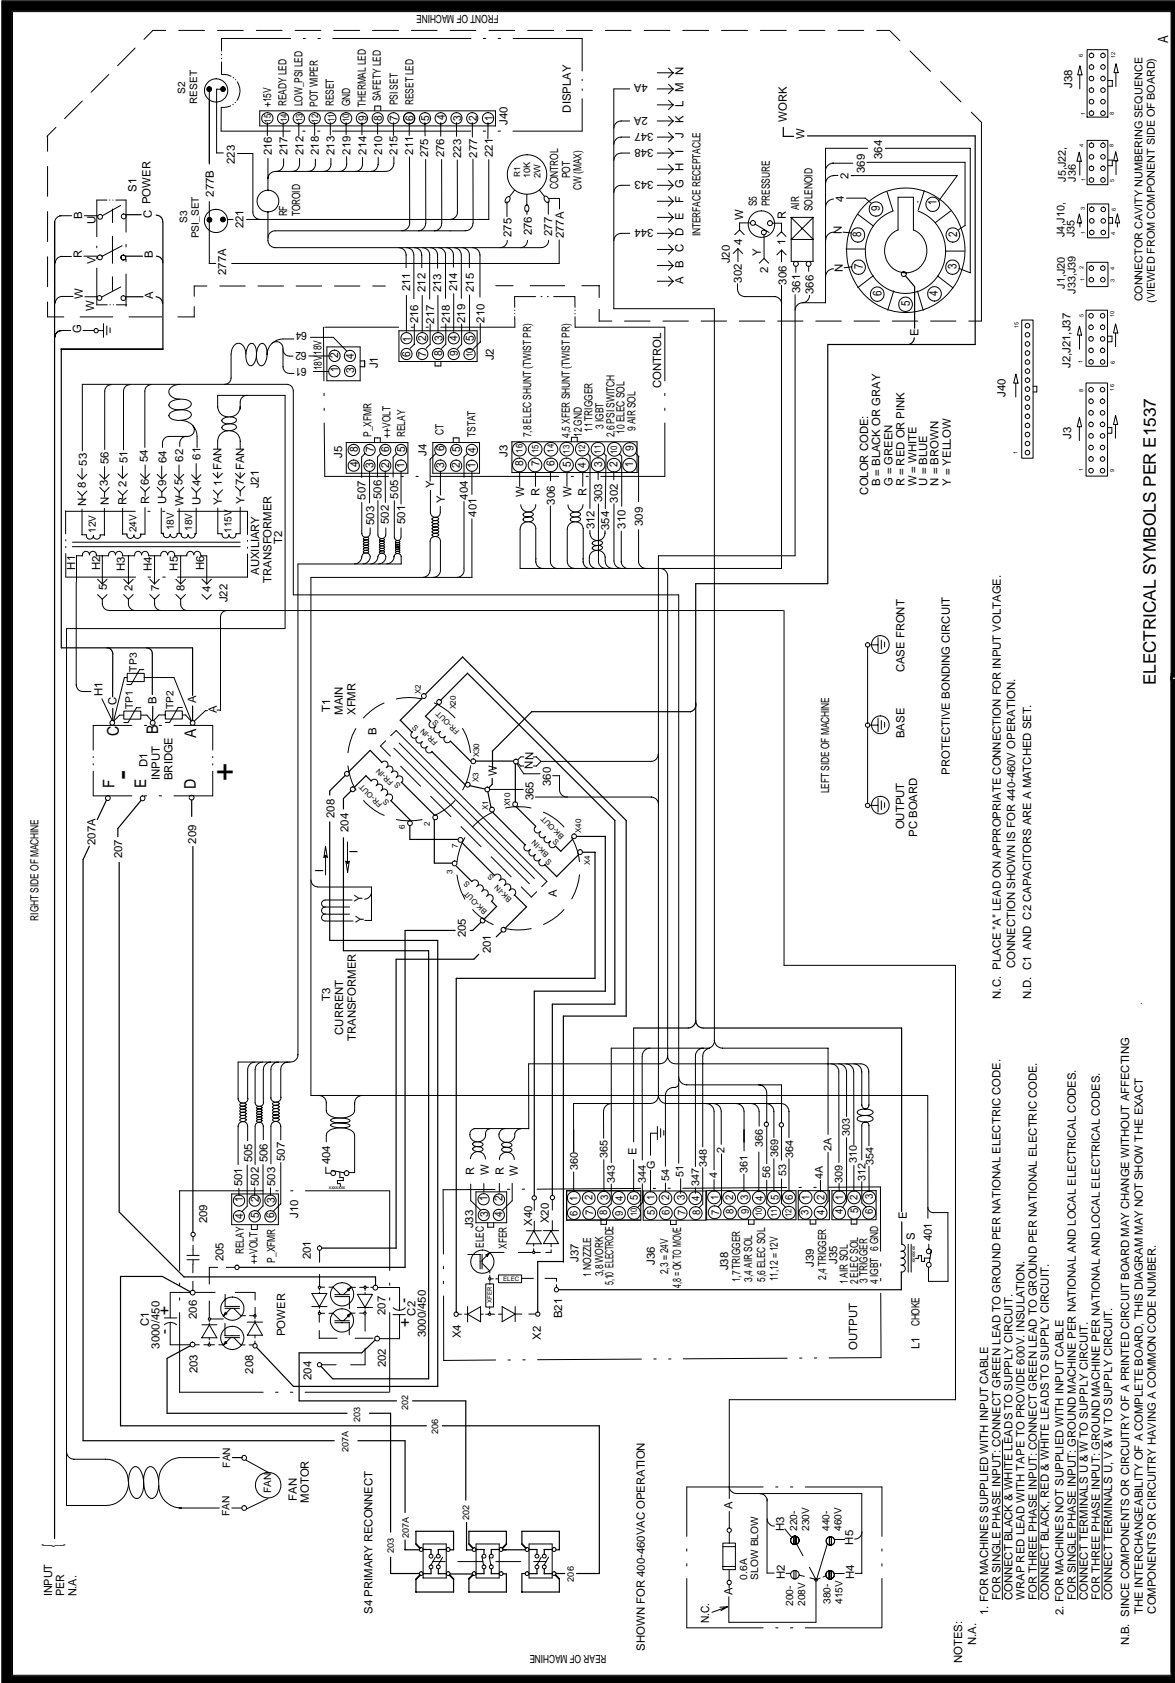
FRONT OF MACHINE

DISPLAY

S2 RESET

+15V
READY LED
LOW_PSI LED
POT WIPER
RESET
GND
THERMAL LED
SAFETY LED
PSI SET
RESET LED

J40

216 217 212 218 213 219 214 210 215 211 275 276 223 277 221

S1 POWER

S3 PSI SET

277B 221 277A 223

RF TOROID

R1 10K 2W CONTROL POT CW (MAX)

275 276 277 277A

INTERFACE RECEPTACLE

4A 2A 347 348 343 344

A B C D E F G H I J K L M N

WORK

S5 PRESSURE

AIR SOLENOID

J20

302 306 361 366

369 364

211 212 213 214 215 216 217 218 219 210

J2

CONTROL

J1

18V 18V

64 62 61

K 8 53
N 3 56
R 2 51
R 6 54
U 9 64
W 5 62
U 4 61
Y 1 FAN
Y 7 FAN

J21

12V 24V 18V 18V 115V

H1 H2 H3 H4 H5 H6

AUXILIARY TRANSFORMER T2

J22

J5
P_XFMR
++VOLT
RELAY

507 503 506 502 505 501

J4
CT
TSTAT

404 401

J3
7,8 ELEC SHUNT (TWIST PR)
4,5 XFER SHUNT (TWIST PR)
1,2 GND
11 TRIGGER
3 IGBT
2,6 PSI SWITCH
10 ELEC SOL
9 AIR SOL

W R W R 306 312 303 354 302 310 309

COLOR CODE:
B = BLACK OR GRAY
G = GREEN
R = RED OR PINK
W = WHITE
U = BLUE
N = BROWN
Y = YELLOW

J40

J3

J2,J21,J37

J1,J20 J33,J39

J4,J10, J35

J5,J22, J36

J38

CONNECTOR CAVITY NUMBERING SEQUENCE (VIEWED FROM COMPONENT SIDE OF BOARD)

ELECTRICAL SYMBOLS PER E1537

A

RIGHT SIDE OF MACHINE

INPUT PER N.A.

G W R B

TP1 TP2 TP3

D1 INPUT BRIDGE

207A 207 209

T1 MAIN XFMR

T3 CURRENT TRANSFORMER

208 204 205 201

X1 X2 X3 X4 X10 X20 X30 X40

360 365

LEFT SIDE OF MACHINE

OUTPUT PC BOARD
BASE
CASE FRONT

PROTECTIVE BONDING CIRCUIT

FAN MOTOR

C1 3000/450

POWER

C2 3000/450

203 206 208 204 202 207 205 209 201

J10
RELAY
++VOLT
P_XFMR

501 505 502 506 503 507

404

J33
ELEC
XFER

J37
1 NOZZLE
3,8 WORK
5,10 ELECTRODE

J36
2,3 = 24V
4,8 = OK TO MOVE

J38
1,7 TRIGGER
3,4 AIR SOL
5,6 ELEC SOL
11,12 = 12V

J39
2,4 TRIGGER

J35
1 AIR SOL
2 ELEC SOL
3 TRIGGER
4 IGBT 6 GND

360 365 343 344 54 51 347 348 2 361 366 56 53 364 369 4A 2A 309 303 310 312 354

X4 X2 B21 J

OUTPUT

L1 CHOKE

401

S4 PRIMARY RECONNECT

0.6A SLOW BLOW

200-208V 220-230V 380-415V 440-460V

H2 H3 H4 H5

SHOWN FOR 400-460VAC OPERATION

REAR OF MACHINE

NOTES:
N.A.
1. FOR MACHINES SUPPLIED WITH INPUT CABLE
FOR SINGLE PHASE INPUT: CONNECT GREEN LEAD TO GROUND PER NATIONAL ELECTRIC CODE.
CONNECT BLACK & WHITE LEADS TO SUPPLY CIRCUIT.
WRAP RED LEAD WITH TAPE TO PROVIDE 600V INSULATION.
FOR THREE PHASE INPUT: CONNECT GREEN LEAD TO GROUND PER NATIONAL ELECTRIC CODE.
CONNECT BLACK, RED & WHITE LEADS TO SUPPLY CIRCUIT.
2. FOR MACHINES NOT SUPPLIED WITH INPUT CABLE
FOR SINGLE PHASE INPUT: GROUND MACHINE PER NATIONAL AND LOCAL ELECTRICAL CODES.
CONNECT TERMINALS U & W TO SUPPLY CIRCUIT.
FOR THREE PHASE INPUT: GROUND MACHINE PER NATIONAL AND LOCAL ELECTRICAL CODES.
CONNECT TERMINALS U, V & W TO SUPPLY CIRCUIT.

N.C. PLACE "A" LEAD ON APPROPRIATE CONNECTION FOR INPUT VOLTAGE.
CONNECTION SHOWN IS FOR 440-460V OPERATION.
N.D. C1 AND C2 CAPACITORS ARE A MATCHED SET.

N.B. SINCE COMPONENTS OR CIRCUITRY OF A PRINTED CIRCUIT BOARD MAY CHANGE WITHOUT AFFECTING THE INTERCHANGEABILITY OF A COMPLETE BOARD, THIS DIAGRAM MAY NOT SHOW THE EXACT COMPONENTS OR CIRCUITRY HAVING A COMMON CODE NUMBER.